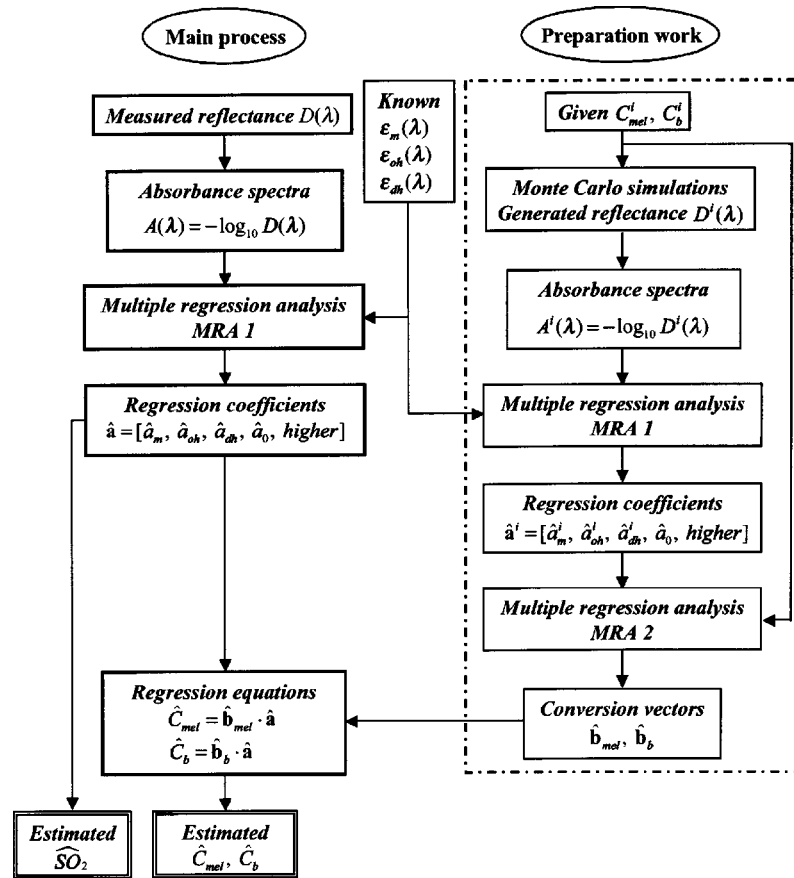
Main process

Preparation work

Measured reflectance $D(\lambda)$

Known
$\varepsilon_m(\lambda)$
$\varepsilon_{oh}(\lambda)$
$\varepsilon_{dh}(\lambda)$

Given $C_{mel}^i$, $C_b^i$

Absorbance spectra
$A(\lambda) = -\log_{10} D(\lambda)$

Monte Carlo simulations
Generated reflectance $D^i(\lambda)$

Absorbance spectra
$A^i(\lambda) = -\log_{10} D^i(\lambda)$

Multiple regression analysis
MRA 1

Regression coefficients
$\hat{\mathbf{a}} = [\hat{a}_m, \hat{a}_{oh}, \hat{a}_{dh}, \hat{a}_0, higher]$

Multiple regression analysis
MRA 1

Regression coefficients
$\hat{\mathbf{a}}^i = [\hat{a}_m^i, \hat{a}_{oh}^i, \hat{a}_{dh}^i, \hat{a}_0, higher]$

Multiple regression analysis
MRA 2

Regression equations
$\hat{C}_{mel} = \hat{\mathbf{b}}_{mel} \cdot \hat{\mathbf{a}}$
$\hat{C}_b = \hat{\mathbf{b}}_b \cdot \hat{\mathbf{a}}$

Conversion vectors
$\hat{\mathbf{b}}_{mel}$, $\hat{\mathbf{b}}_b$

Estimated
$\widehat{SO}_2$

Estimated
$\hat{C}_{mel}$, $\hat{C}_b$